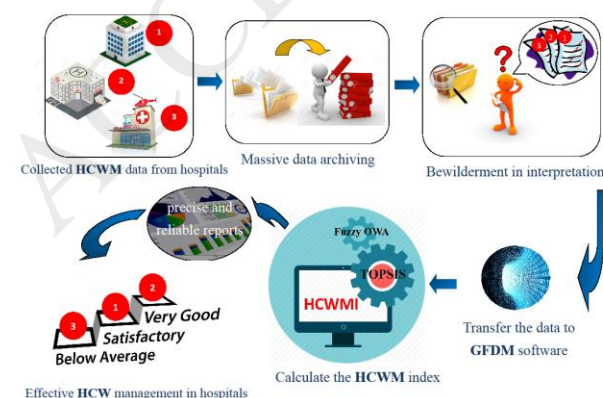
1

2

3

Collected HCWM data from hospitals

Massive data archiving

3 2 1

Bewilderment in interpretation

precise and reliable reports

Fuzzy OWA

TOPSIS

HCWMI

2 Very Good

1 Satisfactory

3 Below Average

Transfer the data to GFDM software

Calculate the HCWM index

Effective HCW management in hospitals